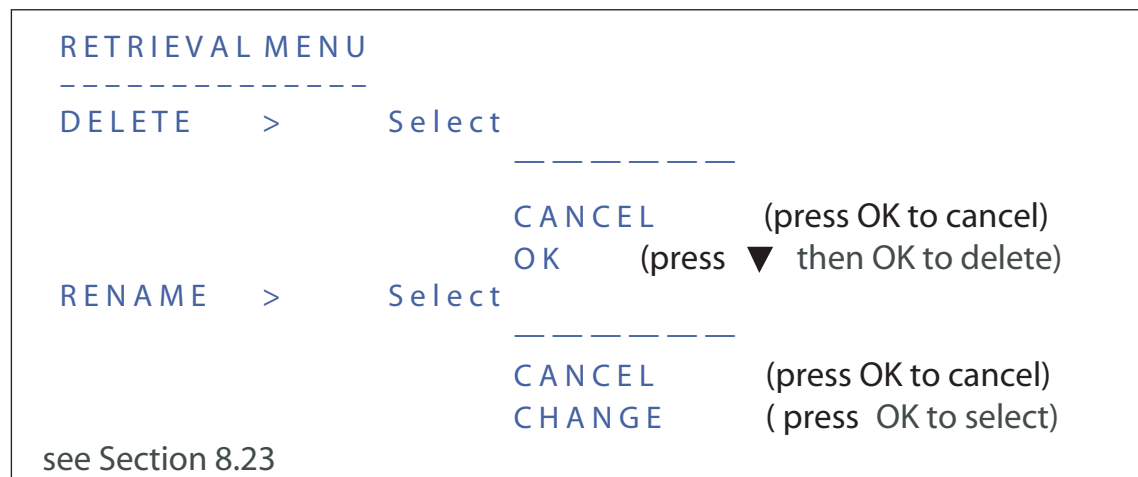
RETRIEVAL MENU
– – – – – – – – – – – – – –
DELETE > Select
— — — — — —
CANCEL (press OK to cancel)
OK (press ▼ then OK to delete)
RENAME > Select
— — — — — —
CANCEL (press OK to cancel)
CHANGE ( press OK to select)
see Section 8.23